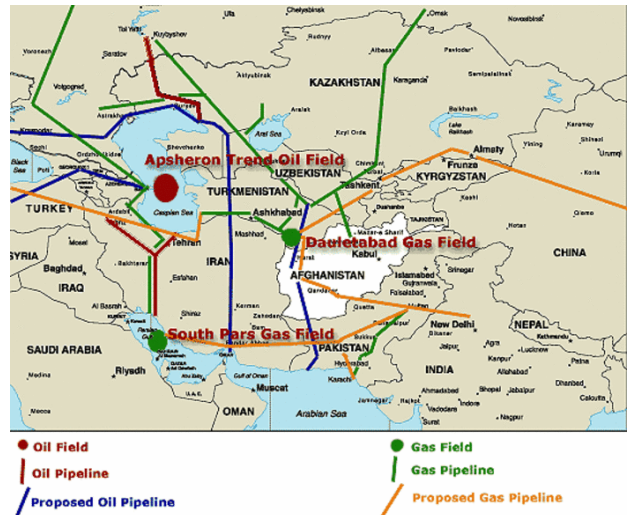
Tol'yatti Kuybyshev Ufa Chelyabinsk Omsk Novosibirsk
Saratov Orenburg Rudnyy Tomsk
Voronezh Uralsk Aktyubinsk
Volgograd KAZAKHSTAN Karaganda Semipalatinsk
Rostov Astrakhan
Krasnodar Aral Sea Balkhash
Black Sea Shevchenko Kzyl Orda Taldy-Kurgan
Ordzhonikidze UZBEKISTAN Alma-Ata Karamay
Poti Baku Chimkent Almaty Shihezi
Tbilisi Apsheron Trend Oil Field TURKMENISTAN Frunze Urumqi
Tashkent KYRGYZSTAN Korla
TURKEY Ardabil Caspian Sea Ashkhabad Samarqand Kashgar
SYRIA Tehran Mashhad Dauletabad Gas Field TAJIKISTAN
Baghdad Bakhtaran IRAN Mazar-e Sharif
IRAQ Esfahan Herat AFGHANISTAN Kabul
Al Basrah Shiraz Kerman Kandahar Islamabad Srinagar
Kuwait Gujranwala Faisalabad
South Pars Gas Field Multan
SAUDI ARABIA Bandar Abbas Zahedan New Delhi NEPAL
Riyadh PAKISTAN Kanpur Lucknow
Medina Hyderabad INDIA Allahabad Patna
Mecca Muscat Gulf of Oman Karachi Ahmadabad Bhopal Jamshedpur Dhanbad Calcutta
U.A.E. OMAN Arabian Sea Vadodara Jabalpur Nagpur

Oil Field
Oil Pipeline
Proposed Oil Pipeline
Gas Field
Gas Pipeline
Proposed Gas Pipeline